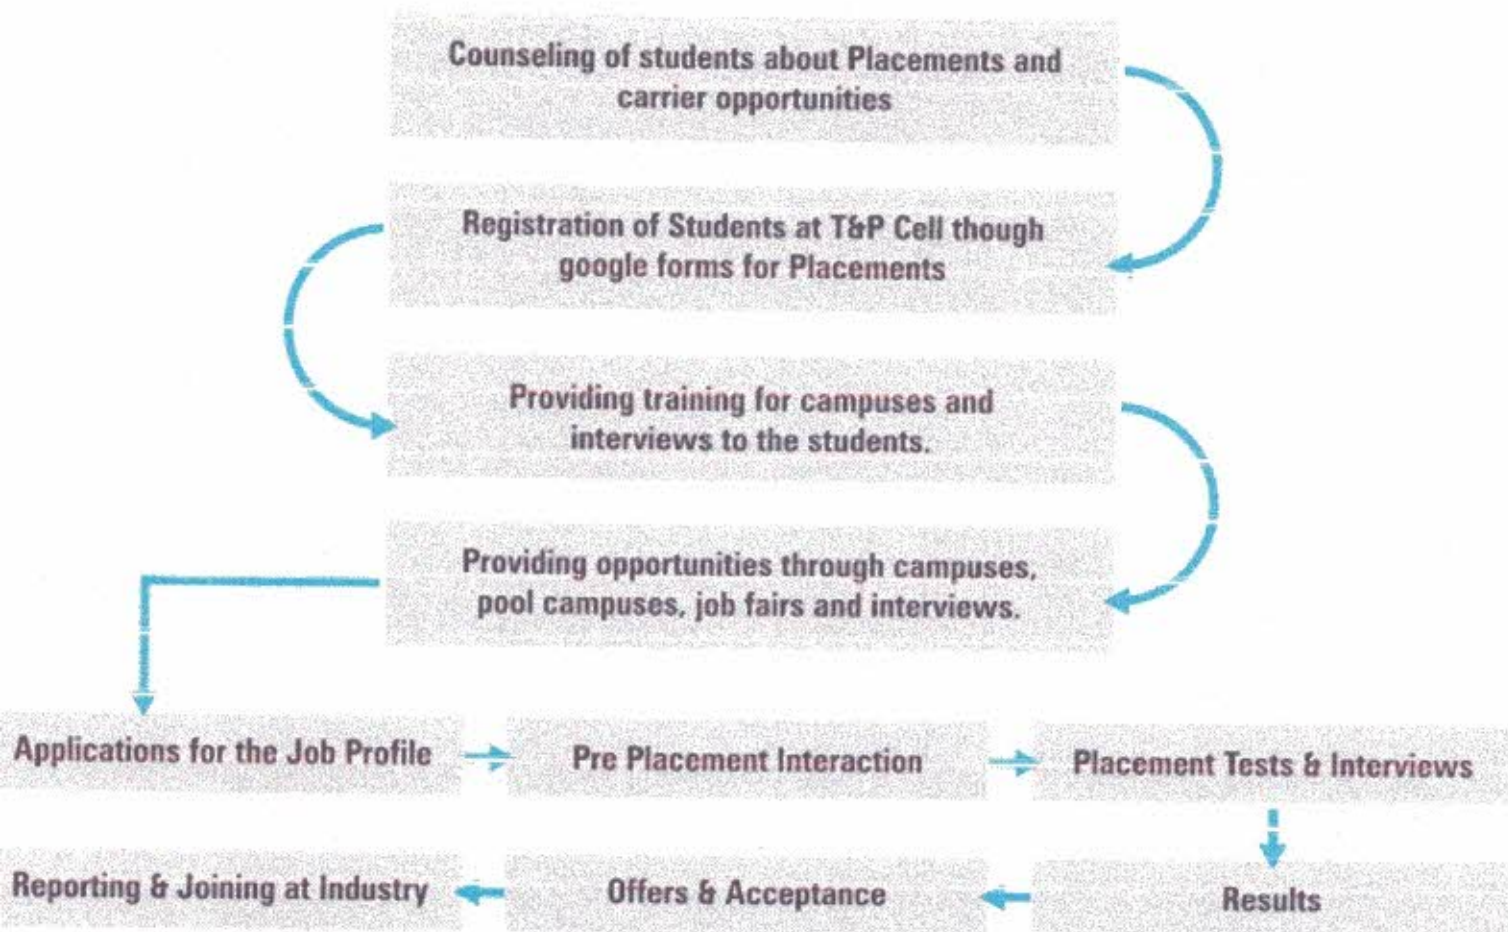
Counseling of students about Placements and carrier opportunities

Registration of Students at T&P Cell though google forms for Placements

Providing training for campuses and interviews to the students.

Providing opportunities through campuses, pool campuses, job fairs and interviews.

Applications for the Job Profile

Pre Placement Interaction

Placement Tests & Interviews

Results

Offers & Acceptance

Reporting & Joining at Industry